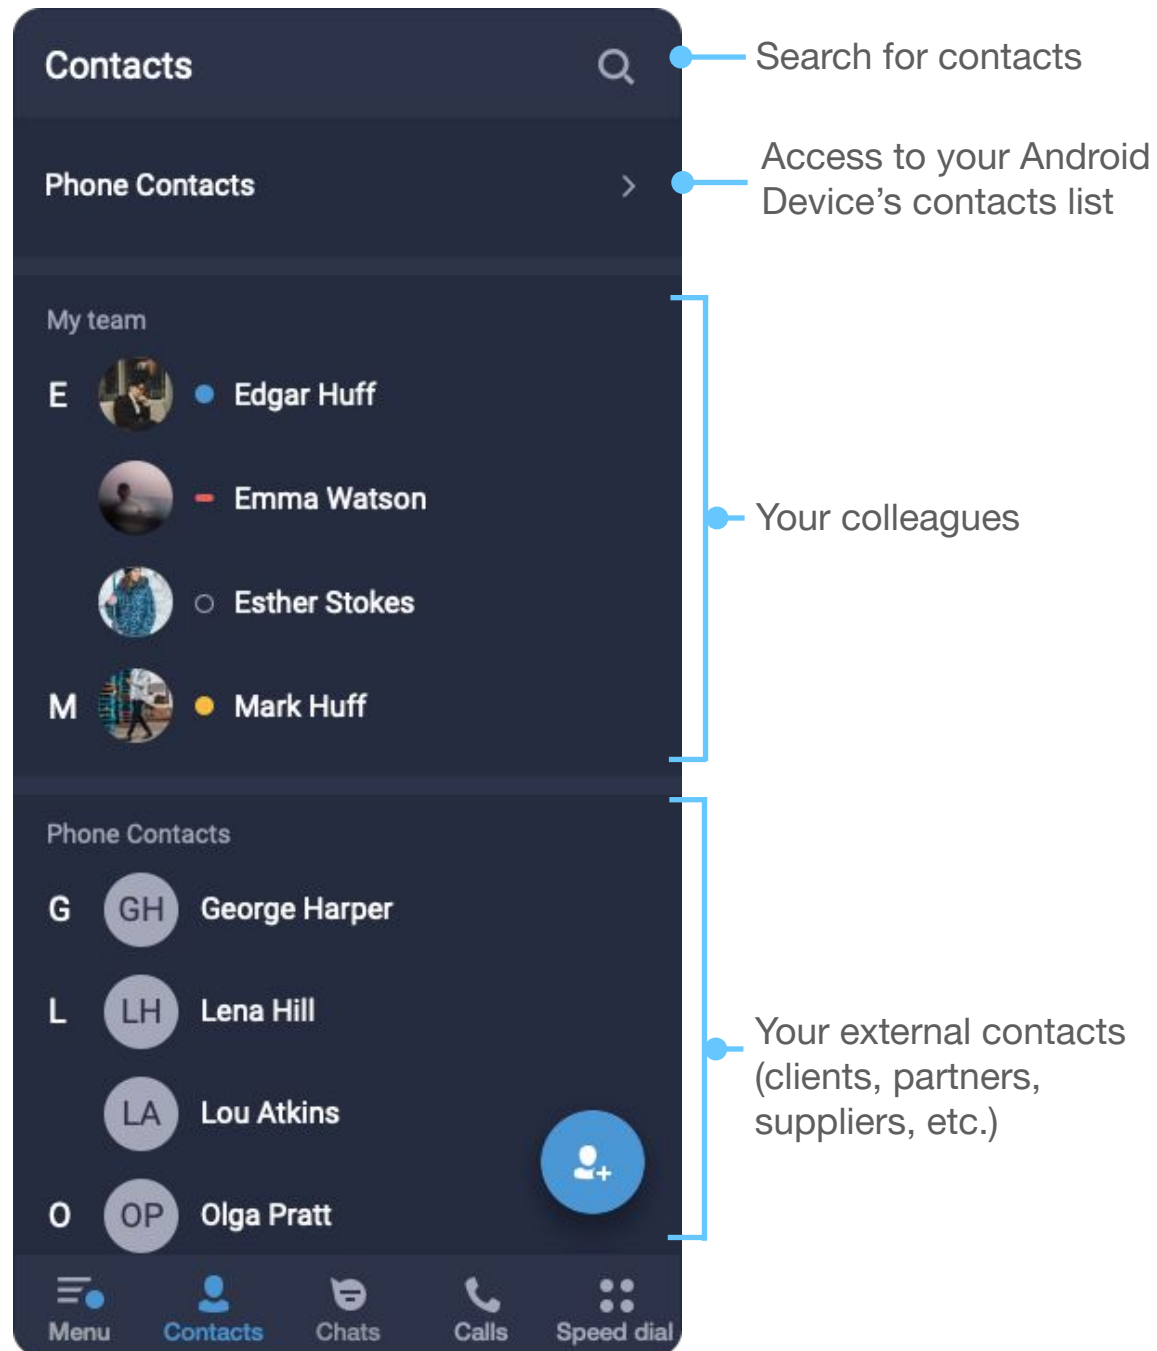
Contacts

Search for contacts

Phone Contacts

Access to your Android Device's contacts list

My team

E Edgar Huff

Emma Watson

Esther Stokes

M Mark Huff

Your colleagues

Phone Contacts

G GH George Harper

L LH Lena Hill

LA Lou Atkins

O OP Olga Pratt

Your external contacts (clients, partners, suppliers, etc.)

Menu Contacts Chats Calls Speed dial